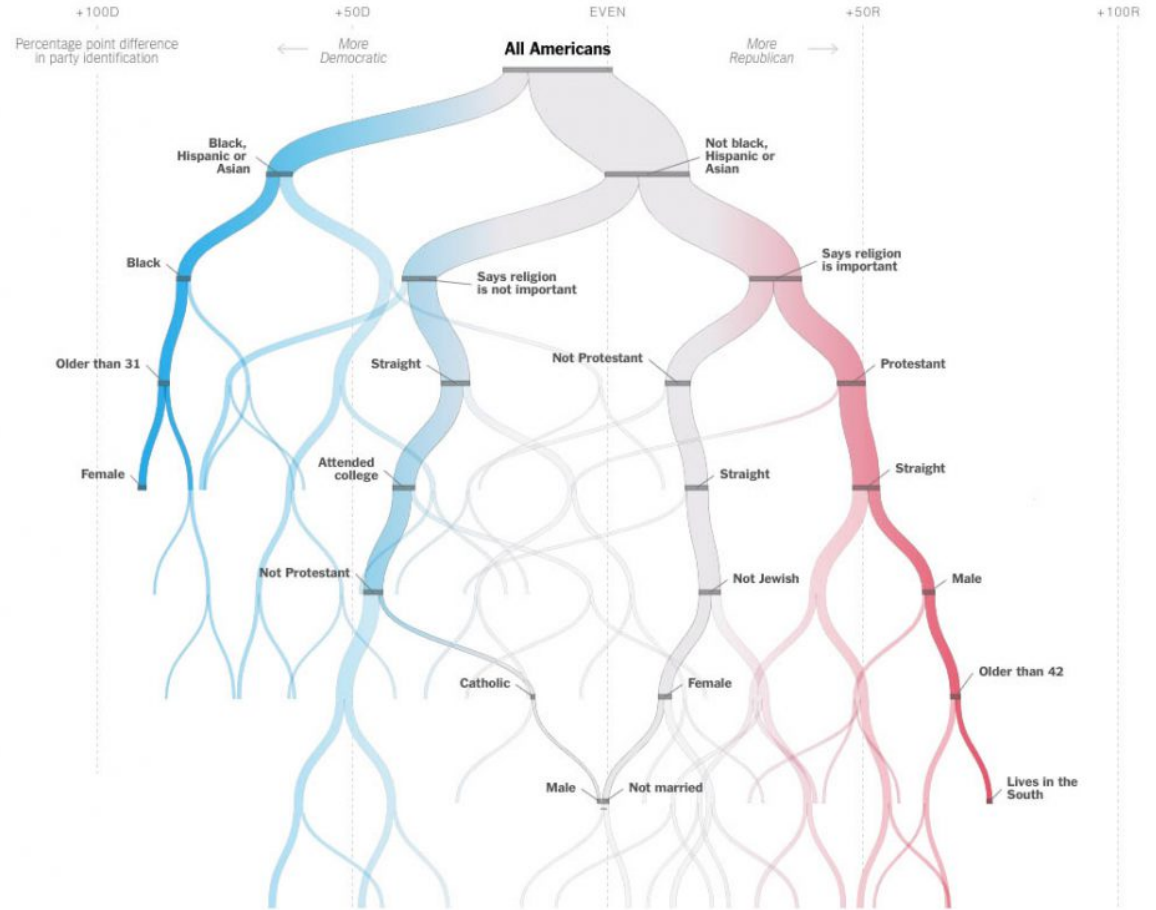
+100D

+50D

EVEN

+50R

+100R

Percentage point difference in party identification

More Democratic

All Americans

More Republican

Black, Hispanic or Asian

Not black, Hispanic or Asian

Black

Says religion is not important

Says religion is important

Older than 31

Straight

Not Protestant

Protestant

Female

Attended college

Straight

Straight

Not Protestant

Not Jewish

Male

Catholic

Female

Older than 42

Male

Not married

Lives in the South